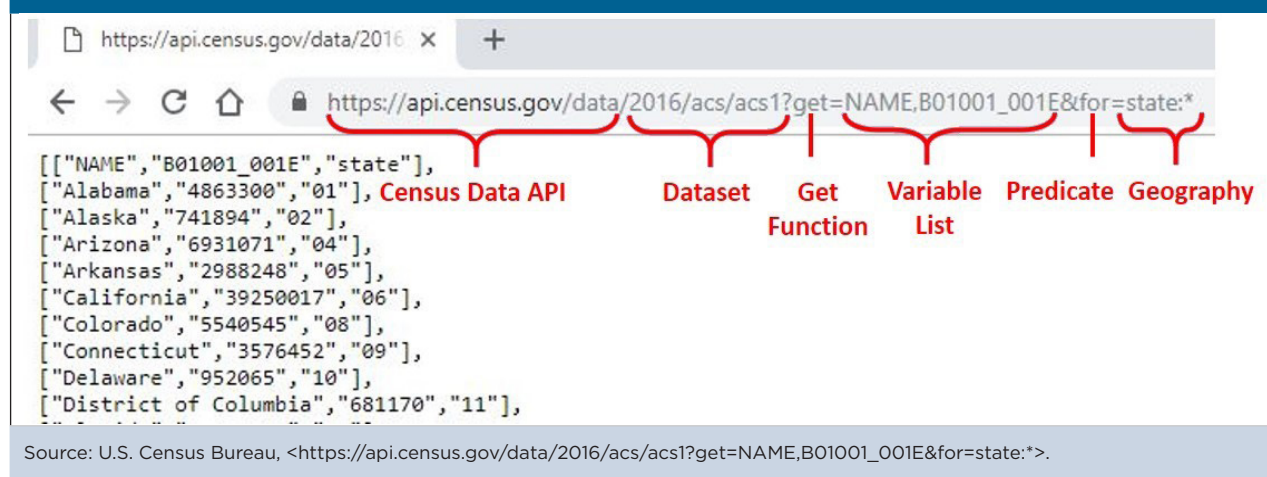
https://api.census.gov/data/2016 ×  +

https://api.census.gov/data/2016/acs/acs1?get=NAME,B01001_001E&for=state:*

[["NAME","B01001_001E","state"],
["Alabama","4863300","01"],
["Alaska","741894","02"],
["Arizona","6931071","04"],
["Arkansas","2988248","05"],
["California","39250017","06"],
["Colorado","5540545","08"],
["Connecticut","3576452","09"],
["Delaware","952065","10"],
["District of Columbia","681170","11"],

Census Data API

Dataset

Get Function

Variable List

Predicate

Geography

Source: U.S. Census Bureau, <https://api.census.gov/data/2016/acs/acs1?get=NAME,B01001_001E&for=state:*>.